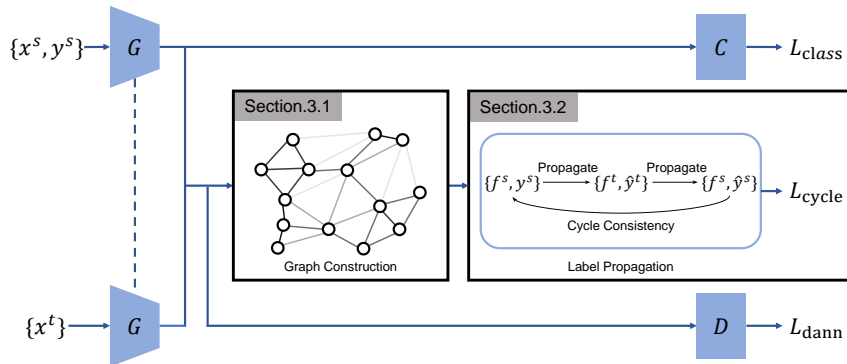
$\{x^s, y^s\}$

$G$

$C$

$L_{\text{class}}$

Section.3.1

Section.3.2

Propagate

Propagate

$\{f^s, y^s\}$

$\{f^t, \hat{y}^t\}$

$\{f^s, \hat{y}^s\}$

$L_{\text{cycle}}$

Cycle Consistency

Graph Construction

Label Propagation

$\{x^t\}$

$G$

$D$

$L_{\text{dann}}$